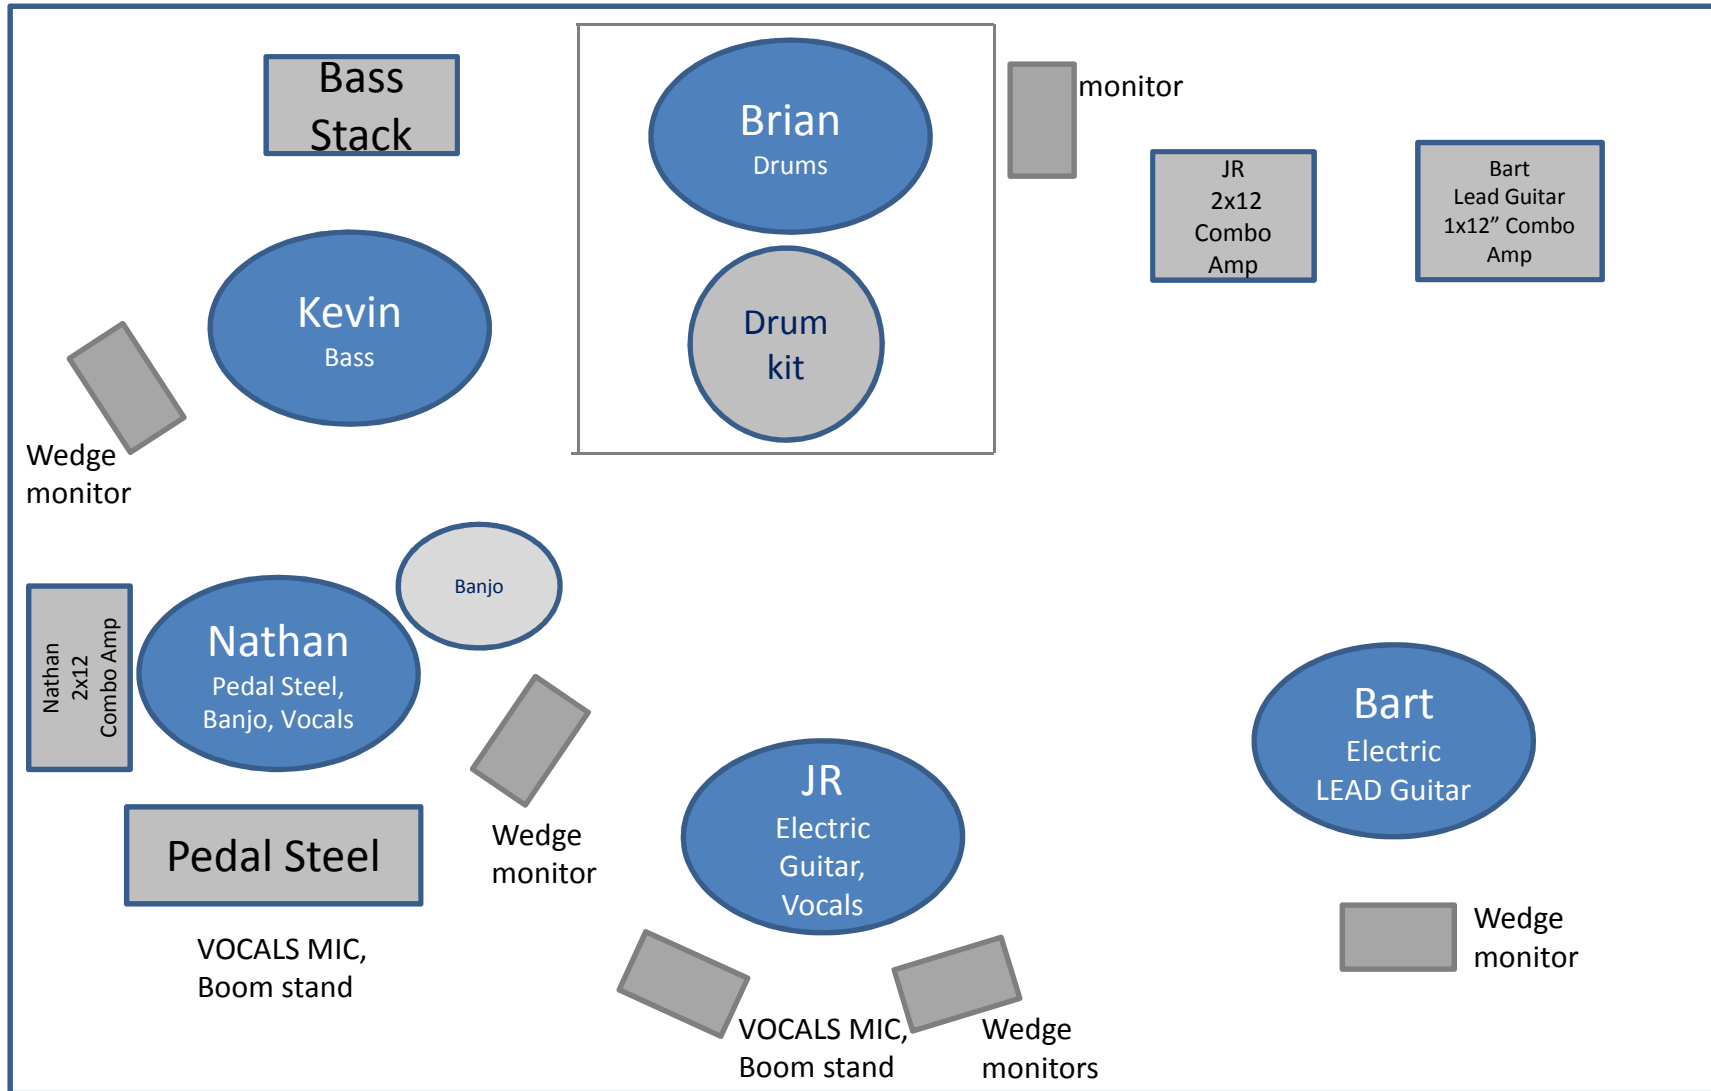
Bass Stack

Brian
Drums

Drum kit

monitor

JR
2x12
Combo
Amp

Bart
Lead Guitar
1x12" Combo
Amp

Kevin
Bass

Wedge monitor

Banjo

Nathan
2x12
Combo Amp

Nathan
Pedal Steel,
Banjo, Vocals

Wedge monitor

Pedal Steel

VOCALS MIC,
Boom stand

JR
Electric
Guitar,
Vocals

Bart
Electric
LEAD Guitar

Wedge monitor

VOCALS MIC,
Boom stand

Wedge monitors